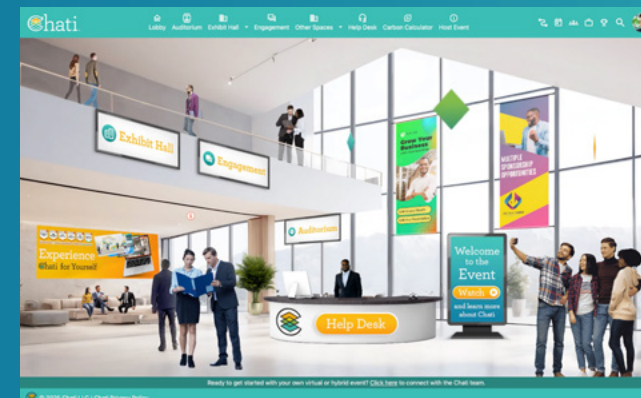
Chati

Lobby Auditorium Exhibit Hall Engagement Other Spaces Help Desk Carbon Calculator Host Event

Exhibit Hall

Engagement

Auditorium

Grow Your Business

MULTIPLE SPONSORSHIP OPPORTUNITIES

Experience Chati for Yourself

Help Desk

Welcome to the Event

Watch

and learn more about Chati

Ready to get started with your own virtual or hybrid event? Click here to connect with the Chati team.

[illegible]